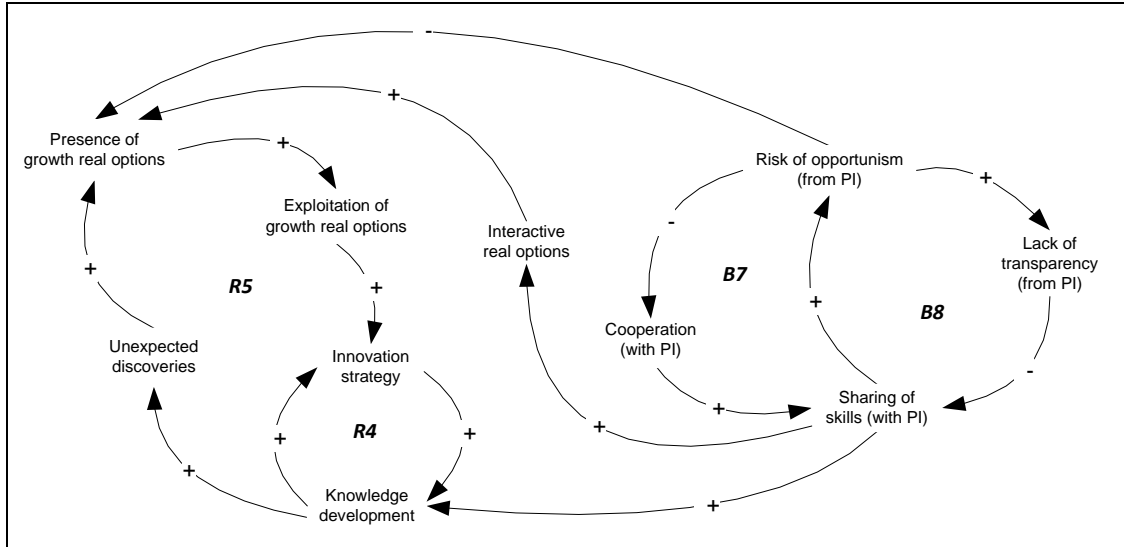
-

+

Presence of growth real options

+

Risk of opportunism (from PI)

+

Exploitation of growth real options

Interactive real options

-

Lack of transparency (from PI)

+

R5

B7

+

+

B8

Cooperation (with PI)

Unexpected discoveries

Innovation strategy

-

+

Sharing of skills (with PI)

+

R4

+

+

+

Knowledge development

+